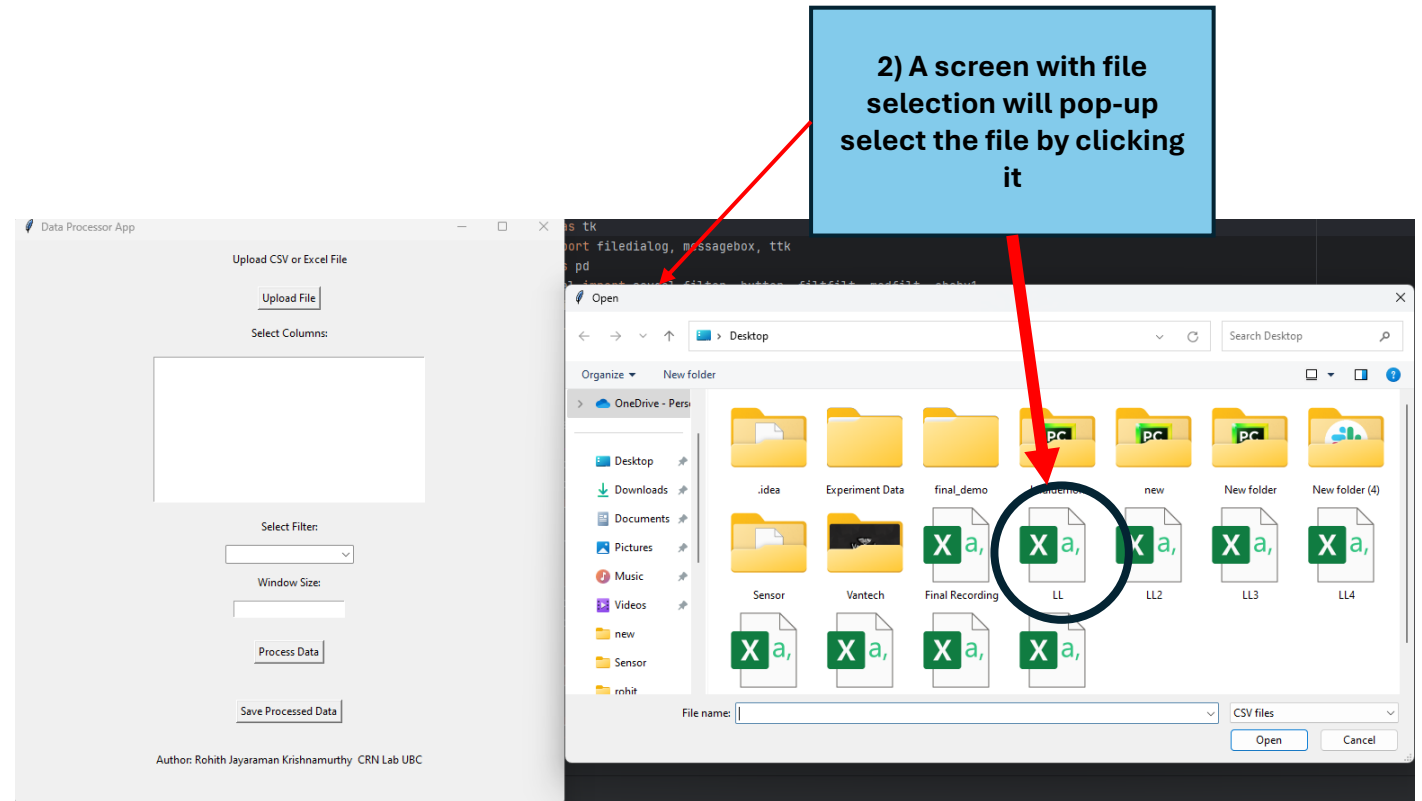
2) A screen with file selection will pop-up select the file by clicking it

Data Processor App

Upload CSV or Excel File

Upload File

Select Columns:

Select Filter:

Window Size:

Process Data

Save Processed Data

Author: Rohith Jayaraman Krishnamurthy CRN Lab UBC

as tk
port filedialog, messagebox, ttk
s pd

Open

Desktop

Search Desktop

Organize

New folder

OneDrive - Pers

Desktop

Downloads

Documents

Pictures

Music

Videos

new

Sensor

rohit

.idea

Experiment Data

final_demo

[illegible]

new

New folder

New folder (4)

Sensor

Vantech

Final Recording

LL

LL2

LL3

LL4

File name:

CSV files

Open

Cancel